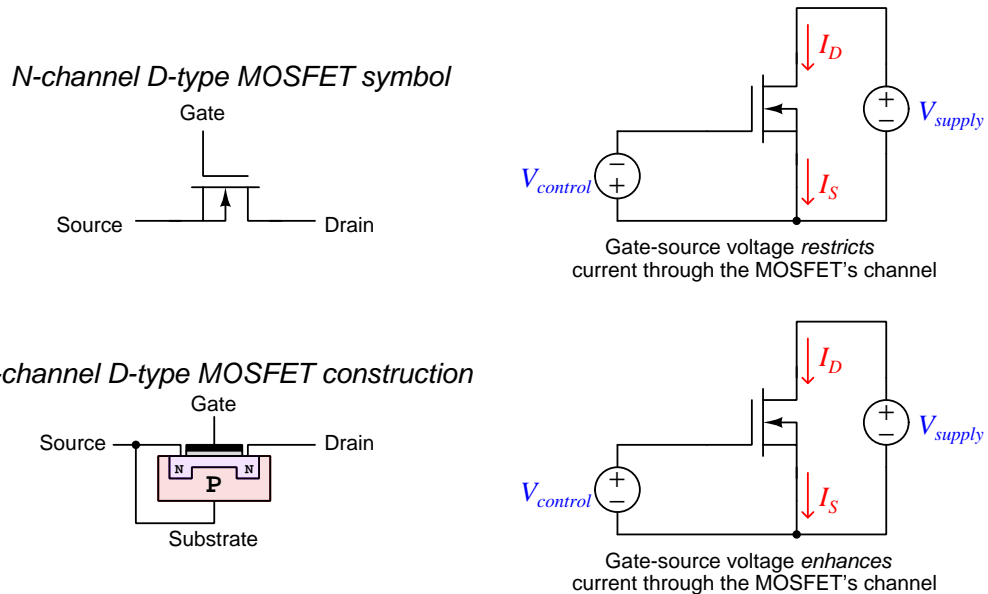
N-channel D-type MOSFET symbol

Gate

Source

Drain

-channel D-type MOSFET construction

Gate

Source

Drain

N

N

P

Substrate

$I_D$

$V_{supply}$

$V_{control}$

$I_S$

Gate-source voltage *restricts* current through the MOSFET's channel

$I_D$

$V_{supply}$

$V_{control}$

$I_S$

Gate-source voltage *enhances* current through the MOSFET's channel